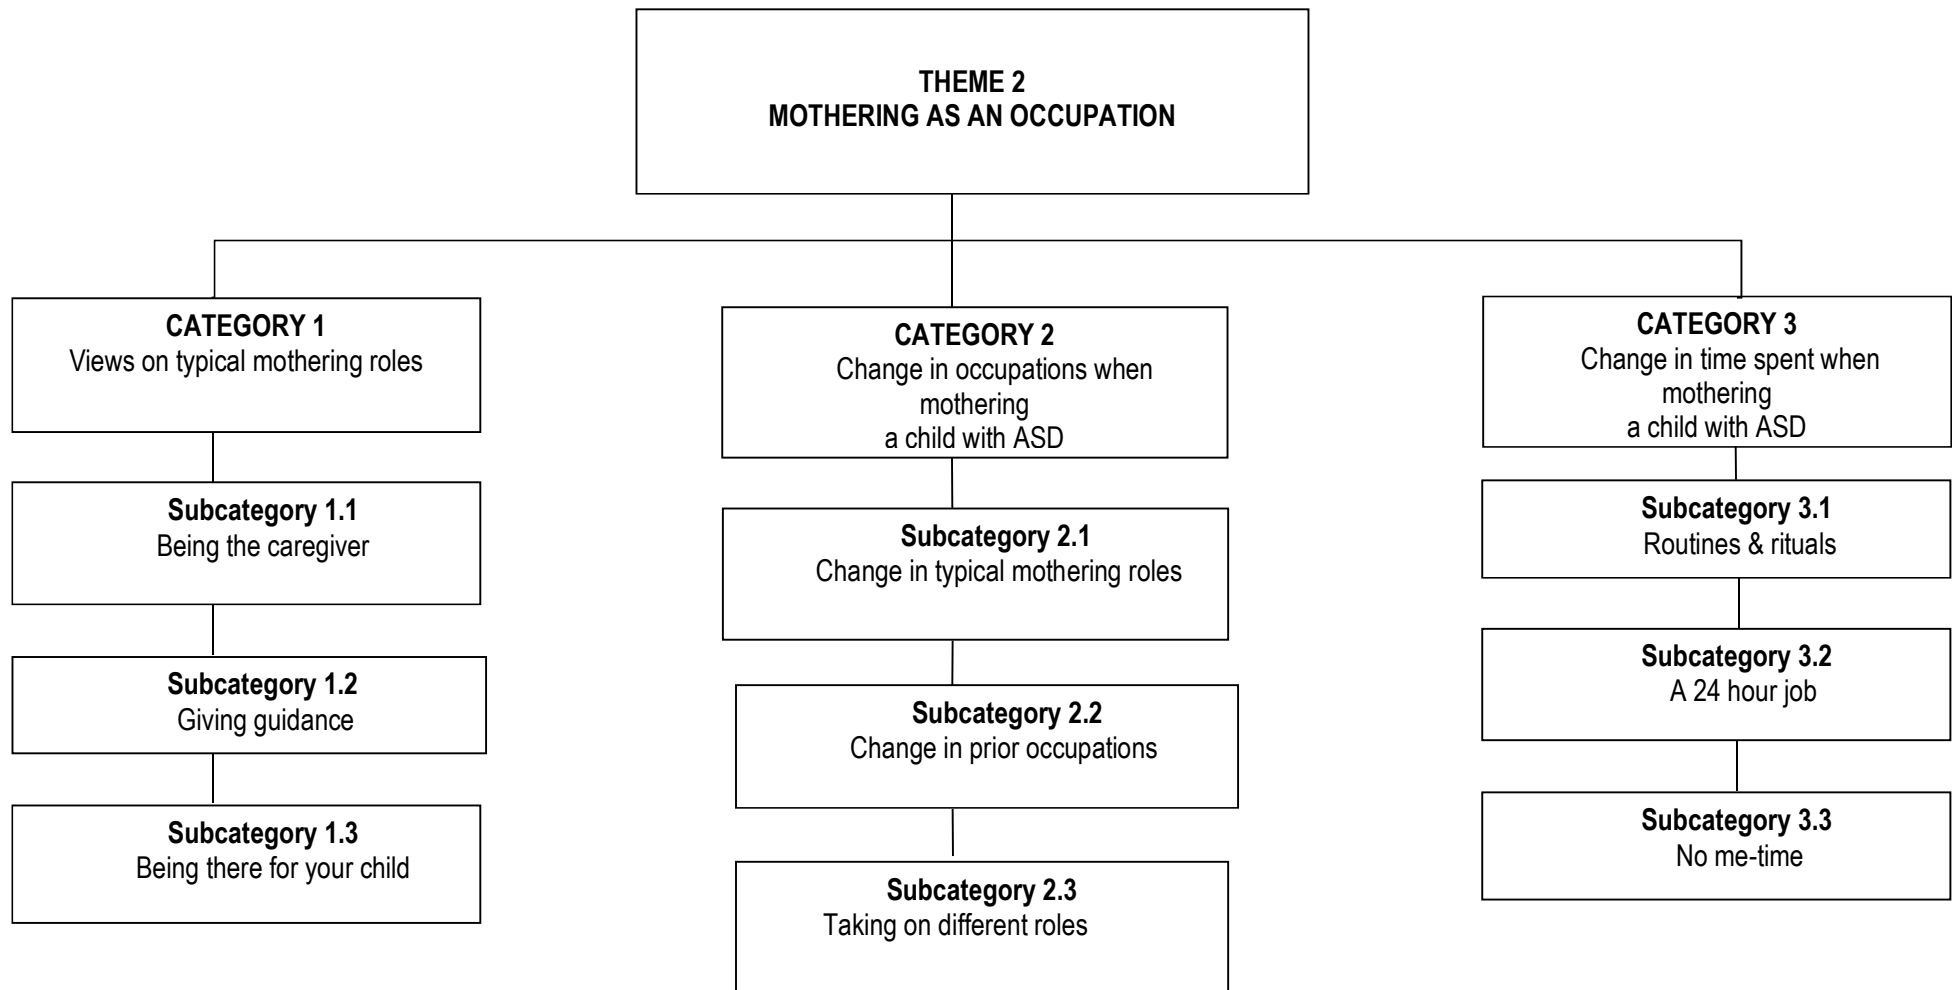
THEME 2
MOTHERING AS AN OCCUPATION

CATEGORY 1
Views on typical mothering roles

Subcategory 1.1
Being the caregiver

Subcategory 1.2
Giving guidance

Subcategory 1.3
Being there for your child

CATEGORY 2
Change in occupations when mothering a child with ASD

Subcategory 2.1
Change in typical mothering roles

Subcategory 2.2
Change in prior occupations

Subcategory 2.3
Taking on different roles

CATEGORY 3
Change in time spent when mothering a child with ASD

Subcategory 3.1
Routines & rituals

Subcategory 3.2
A 24 hour job

Subcategory 3.3
No me-time